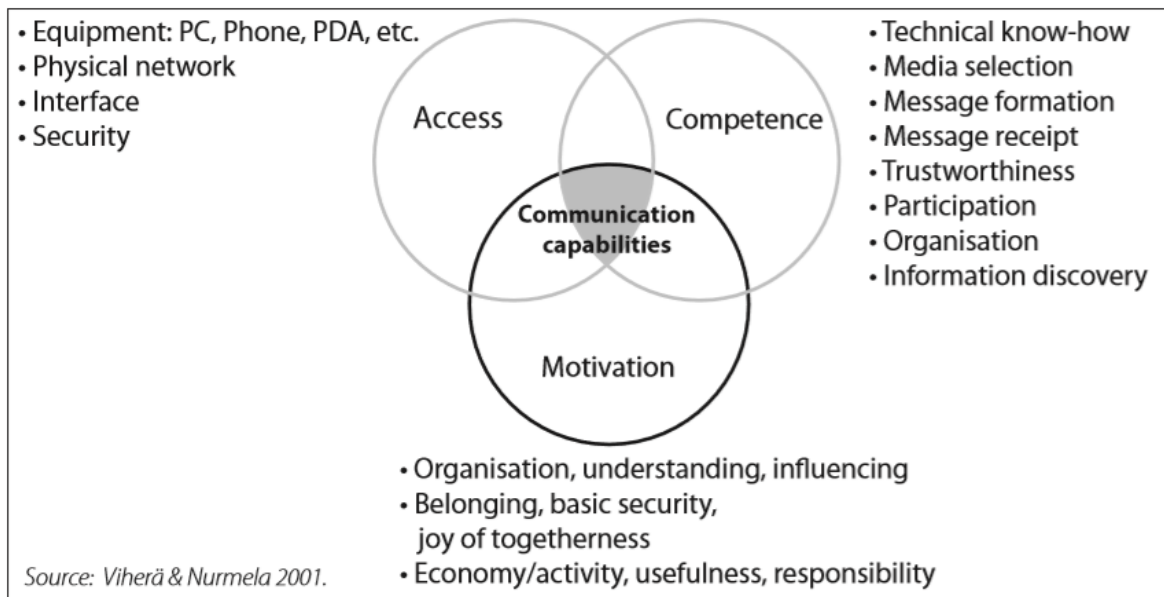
• Equipment: PC, Phone, PDA, etc.
• Physical network
• Interface
• Security

Access

Competence

• Technical know-how
• Media selection
• Message formation
• Message receipt
• Trustworthiness
• Participation
• Organisation
• Information discovery

**Communication capabilities**

Motivation

• Organisation, understanding, influencing
• Belonging, basic security, joy of togetherness
• Economy/activity, usefulness, responsibility

*Source: Viherä & Nurmela 2001.*